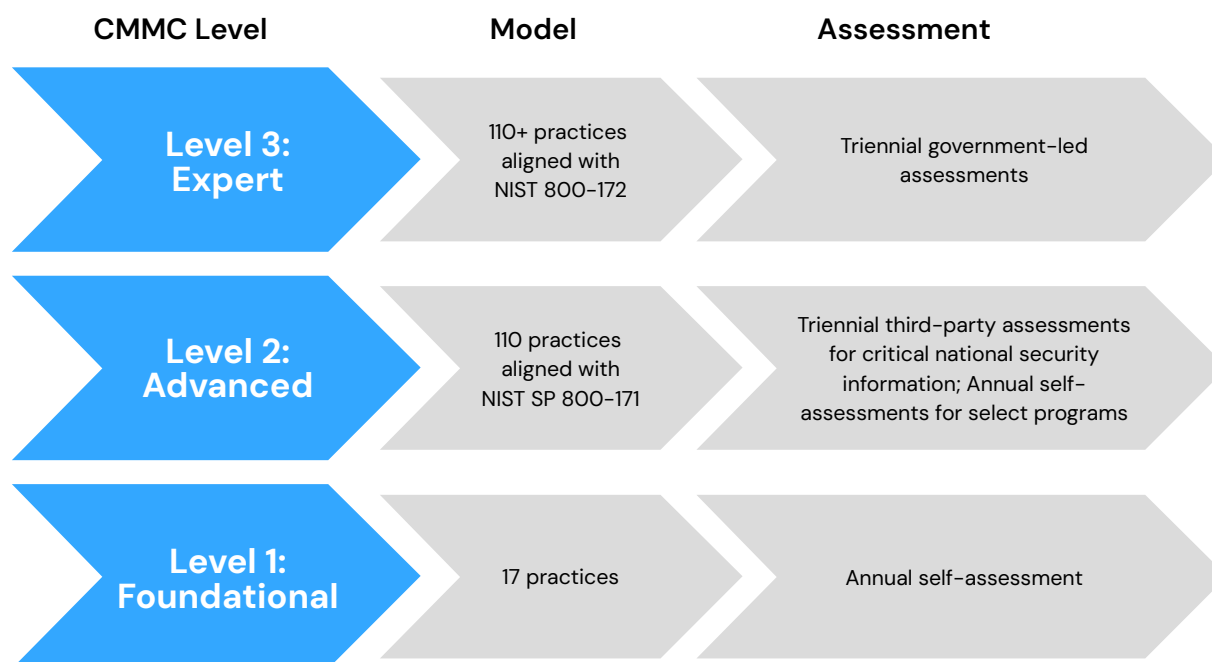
CMMC Level

Model

Assessment

Level 3: Expert

110+ practices aligned with NIST 800-172

Triennial government-led assessments

Level 2: Advanced

110 practices aligned with NIST SP 800-171

Triennial third-party assessments for critical national security information; Annual self-assessments for select programs

Level 1: Foundational

17 practices

Annual self-assessment